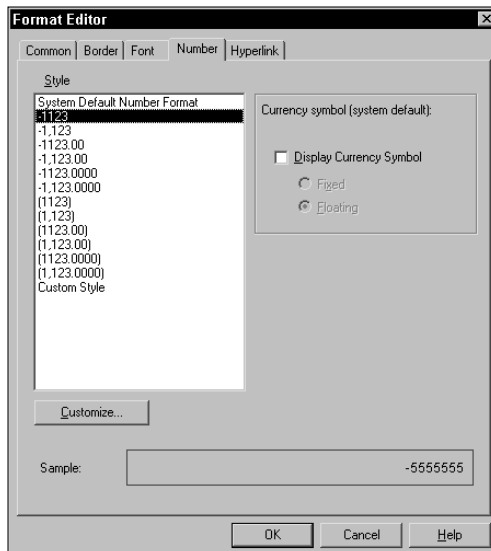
Format Editor

Common | Border | Font | Number | Hyperlink

Style

System Default Number Format
-1123
-1,123
-1123.00
-1,123.00
-1123.0000
-1,123.0000
(1123)
(1,123)
(1123.00)
(1,123.00)
(1123.0000)
(1,123.0000)
Custom Style

Currency symbol (system default):

Display Currency Symbol

Fixed

Floating

Customize...

Sample:

-5555555

OK

Cancel

Help